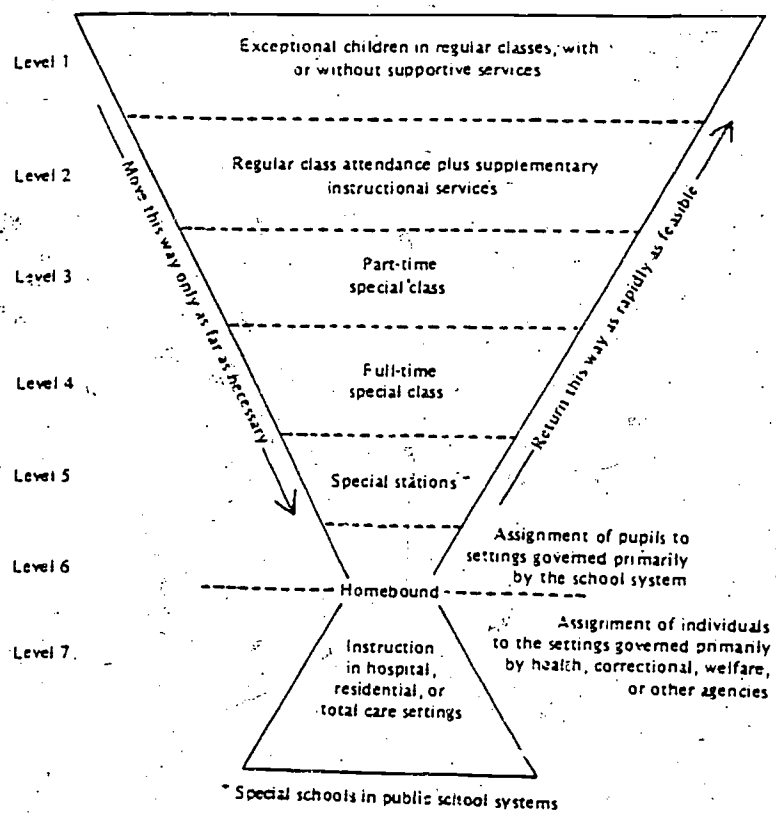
Level 1

Exceptional children in regular classes, with or without supportive services

Level 2

Regular class attendance plus supplementary instructional services

Level 3

Part-time special class

Level 4

Full-time special class

Level 5

Special stations*

Level 6

Homebound

Level 7

Instruction in hospital, residential, or total care settings

Move this way only as far as necessary

Return this way as rapidly as feasible

Assignment of pupils to settings governed primarily by the school system

Assignment of individuals to the settings governed primarily by health, correctional, welfare, or other agencies

* Special schools in public school systems